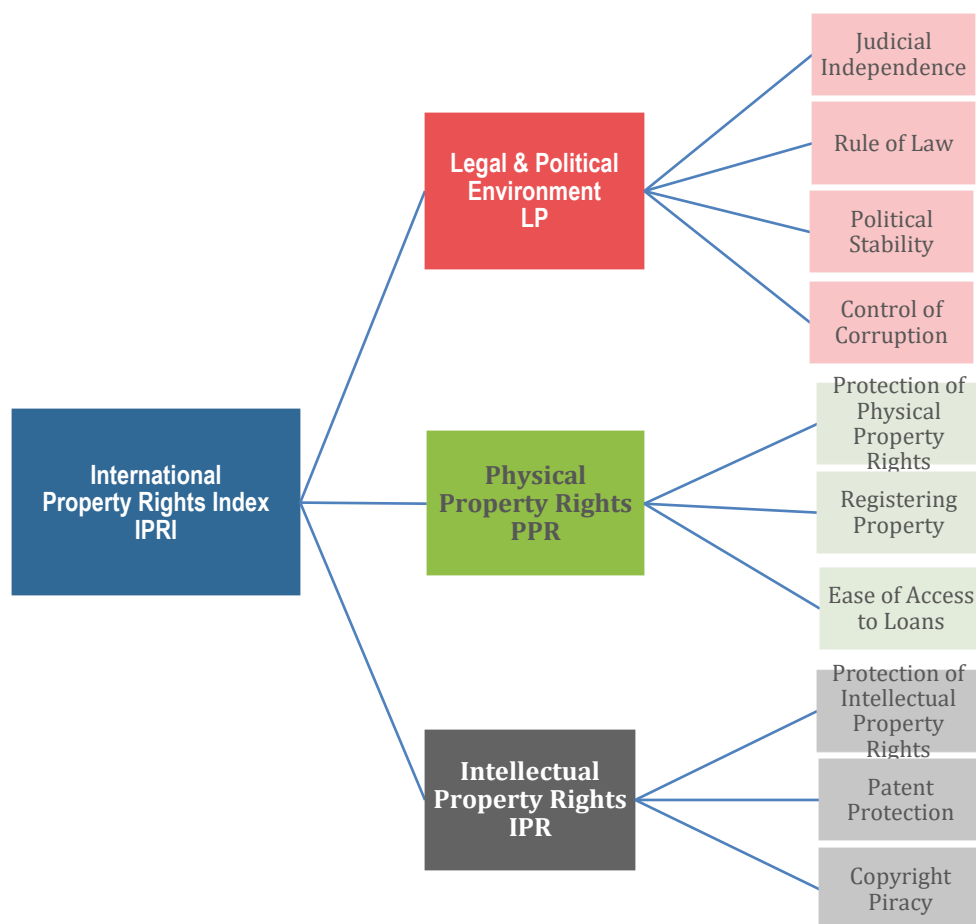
International Property Rights Index IPRI

Legal & Political Environment LP

Judicial Independence

Rule of Law

Political Stability

Control of Corruption

Physical Property Rights PPR

Protection of Physical Property Rights

Registering Property

Ease of Access to Loans

Intellectual Property Rights IPR

Protection of Intellectual Property Rights

Patent Protection

Copyright Piracy